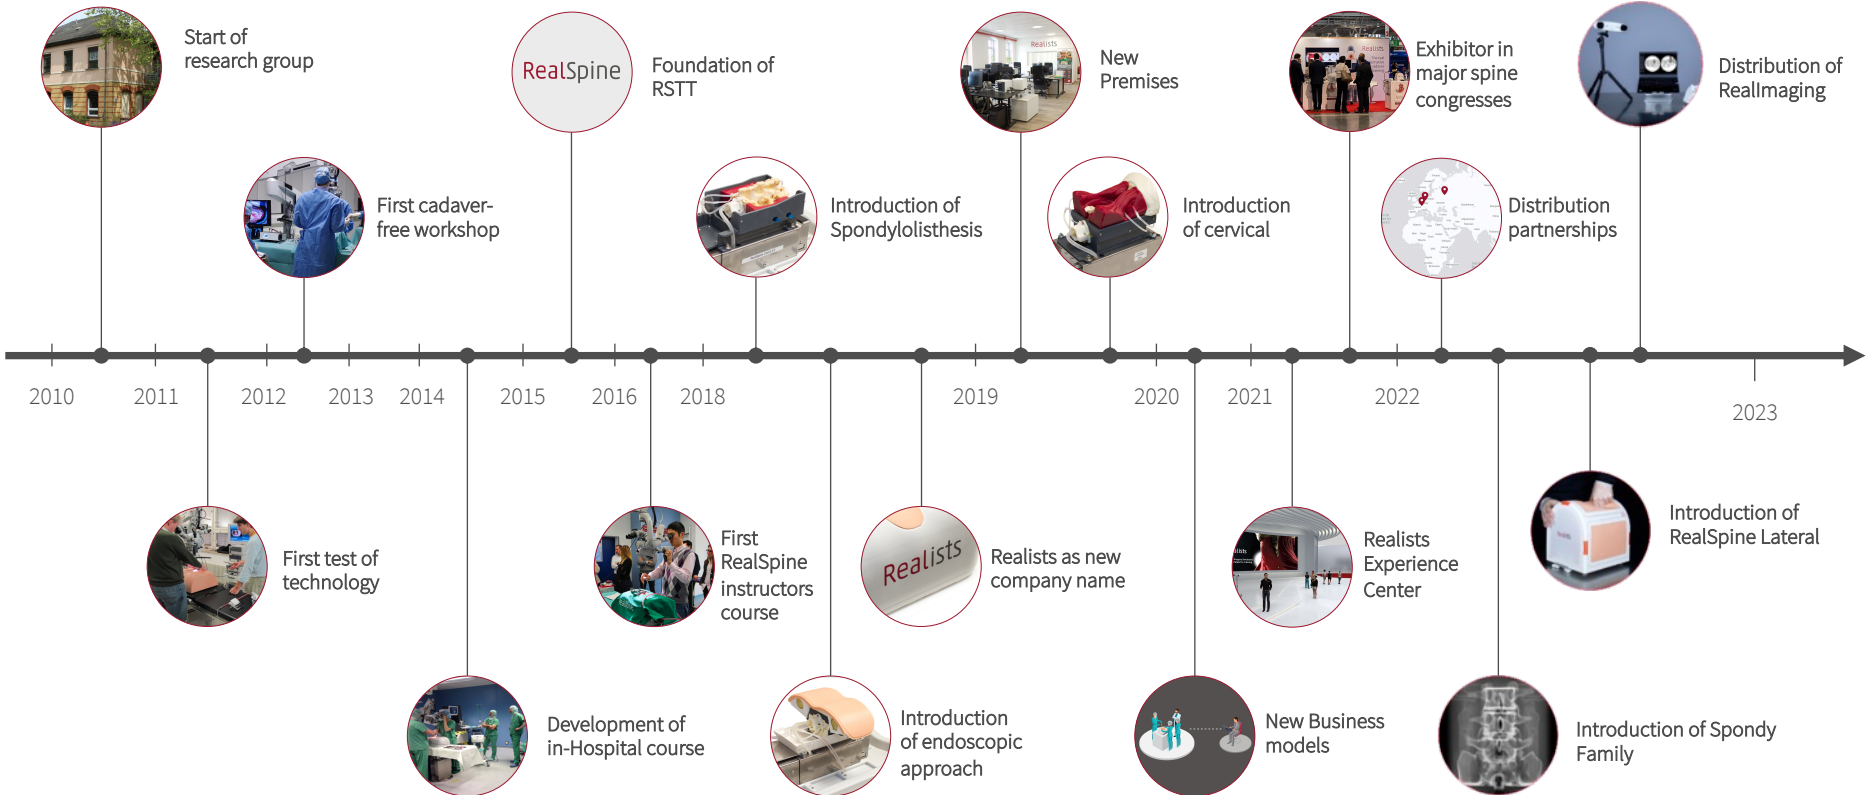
Start of research group

First cadaver-free workshop

RealSpine

Foundation of RSTT

Introduction of Spondylolisthesis

New Premises

Introduction of cervical

Exhibitor in major spine congresses

Distribution partnerships

Distribution of RealImaging

2010 2011 2012 2013 2014 2015 2016 2018 2019 2020 2021 2022 2023

First test of technology

Development of in-Hospital course

First RealSpine instructors course

Introduction of endoscopic approach

Realists

Realists as new company name

New Business models

Realists Experience Center

Introduction of Spondy Family

Introduction of RealSpine Lateral